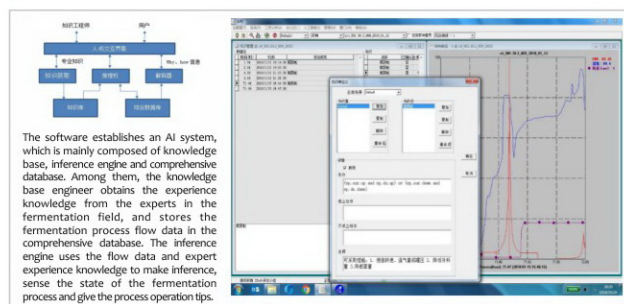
知识工程师
用户
人机交互界面
专业知识
Why, how 提问
知识获取
推理机
解释器
知识库
综合数据库

The software establishes an AI system, which is mainly composed of knowledge base, inference engine and comprehensive database. Among them, the knowledge base engineer obtains the experience knowledge from the experts in the fermentation field, and stores the fermentation process flow data in the comprehensive database. The inference engine uses the flow data and expert experience knowledge to make inference, sense the state of the fermentation process and give the process operation tips.

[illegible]